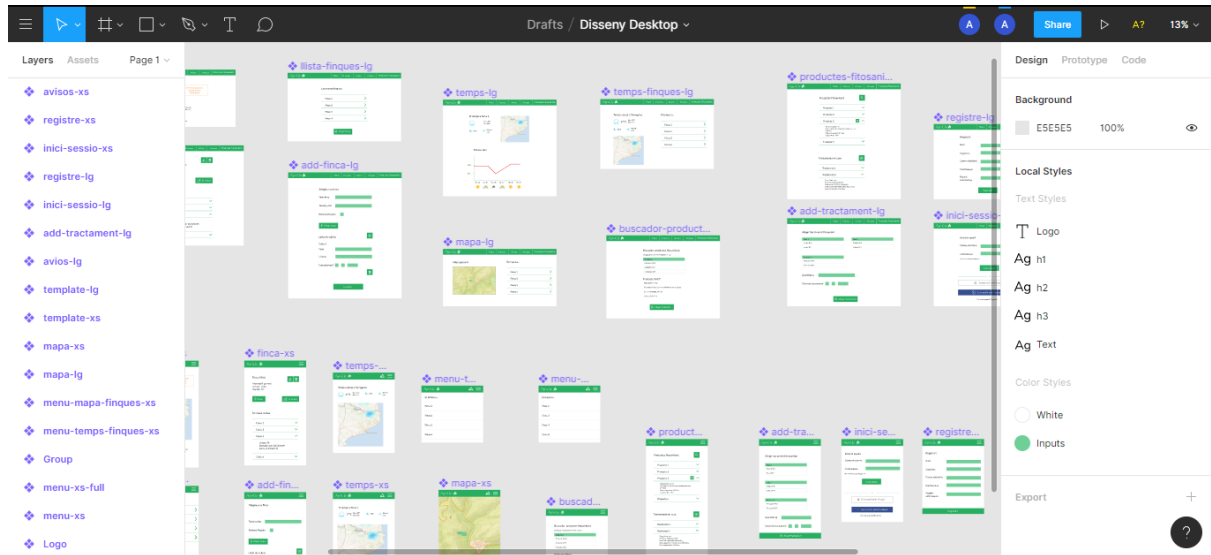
Drafts / Disseny Desktop

A A Share A? 13%

Layers Assets Page 1

avisos-xs
registre-xs
inici-sessio-xs
registre-lg
inici-sessio-lg
add-tractament-lg
avios-lg
template-lg
template-xs
mapa-xs
mapa-lg
menu-mapa-finques-xs
menu-temps-finques-xs
Group
menu-xs-full
menu-xs
Logo

llista-finques-lg
temps-lg
temps-finques-lg
productes-fitosani...
registre-lg
add-finca-lg
mapa-lg
buscador-product...
add-tractament-lg
inici-sessio...
finca-xs
temps-...
menu-t...
menu-...
product...
add-tra...
inici-se...
registre...
add-fin...
temps-xs
mapa-xs
buscad...

Design Prototype Code

Background
E5E5E5 100%

Local Styles
Text Styles
Logo
Ag h1
Ag h2
Ag h3
Ag Text

Color Styles
White
Inputs

Export